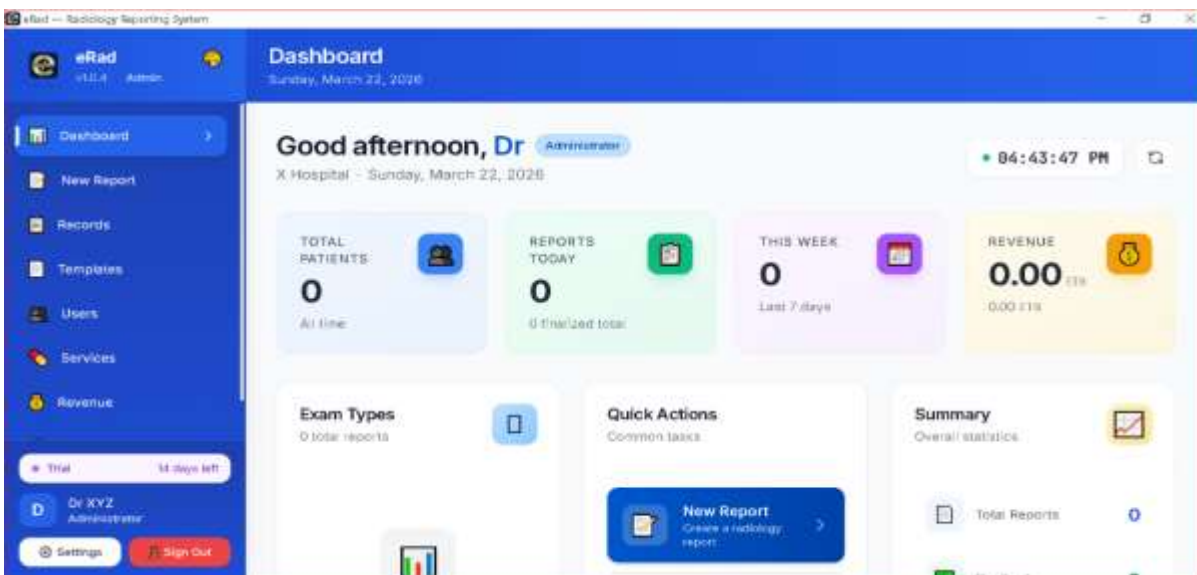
eRad — Radiology Reporting System

eRad
v1.0.4 Admin

Dashboard
Sunday, March 22, 2026

Dashboard
New Report
Records
Templates
Users
Services
Revenue

Trial 14 days left

D Dr XYZ
Administrator

Settings
Sign Out

Good afternoon, Dr Administrator
X Hospital · Sunday, March 22, 2026

04:43:47 PM

TOTAL PATIENTS
0
All time

REPORTS TODAY
0
0 finalized total

THIS WEEK
0
Last 7 days

REVENUE
0.00 ETB
0.00 ETB

Exam Types
0 total reports

Quick Actions
Common tasks

New Report
Create a radiology report

Summary
Overall statistics

Total Reports 0